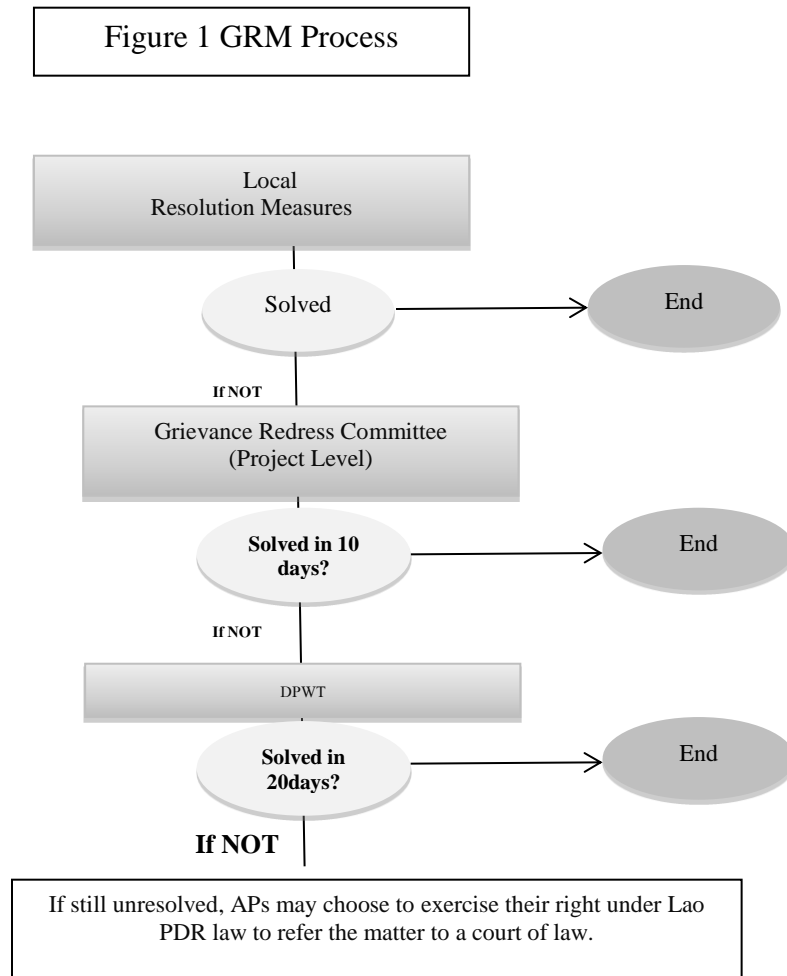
Figure 1 GRM Process

Local Resolution Measures

Solved

End

If NOT

Grievance Redress Committee (Project Level)

Solved in 10 days?

End

If NOT

DPWT

Solved in 20days?

End

If NOT

If still unresolved, APs may choose to exercise their right under Lao PDR law to refer the matter to a court of law.